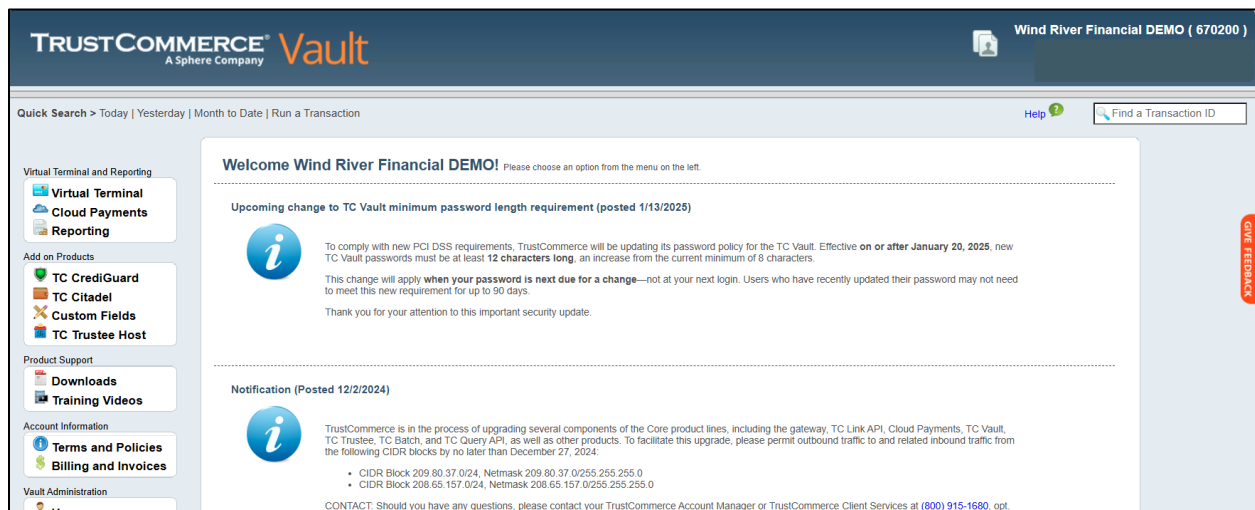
TRUSTCOMMERCE® A Sphere Company Vault

Wind River Financial DEMO ( 670200 )

Quick Search > Today | Yesterday | Month to Date | Run a Transaction

Help

Find a Transaction ID

Virtual Terminal and Reporting
Virtual Terminal
Cloud Payments
Reporting

Add on Products
TC CrediGuard
TC Citadel
Custom Fields
TC Trustee Host

Product Support
Downloads
Training Videos

Account Information
Terms and Policies
Billing and Invoices

Vault Administration

Welcome Wind River Financial DEMO! Please choose an option from the menu on the left.

Upcoming change to TC Vault minimum password length requirement (posted 1/13/2025)

To comply with new PCI DSS requirements, TrustCommerce will be updating its password policy for the TC Vault. Effective on or after January 20, 2025, new TC Vault passwords must be at least 12 characters long, an increase from the current minimum of 8 characters.

This change will apply when your password is next due for a change—not at your next login. Users who have recently updated their password may not need to meet this new requirement for up to 90 days.

Thank you for your attention to this important security update.

Notification (Posted 12/2/2024)

TrustCommerce is in the process of upgrading several components of the Core product lines, including the gateway, TC Link API, Cloud Payments, TC Vault, TC Trustee, TC Batch, and TC Query API, as well as other products. To facilitate this upgrade, please permit outbound traffic to and related inbound traffic from the following CIDR blocks by no later than December 27, 2024:

• CIDR Block 209.80.37.0/24, Netmask 209.80.37.0/255.255.255.0
• CIDR Block 208.65.157.0/24, Netmask 208.65.157.0/255.255.255.0

CONTACT: Should you have any questions, please contact your TrustCommerce Account Manager or TrustCommerce Client Services at (800) 915-1680, opt.

GIVE FEEDBACK